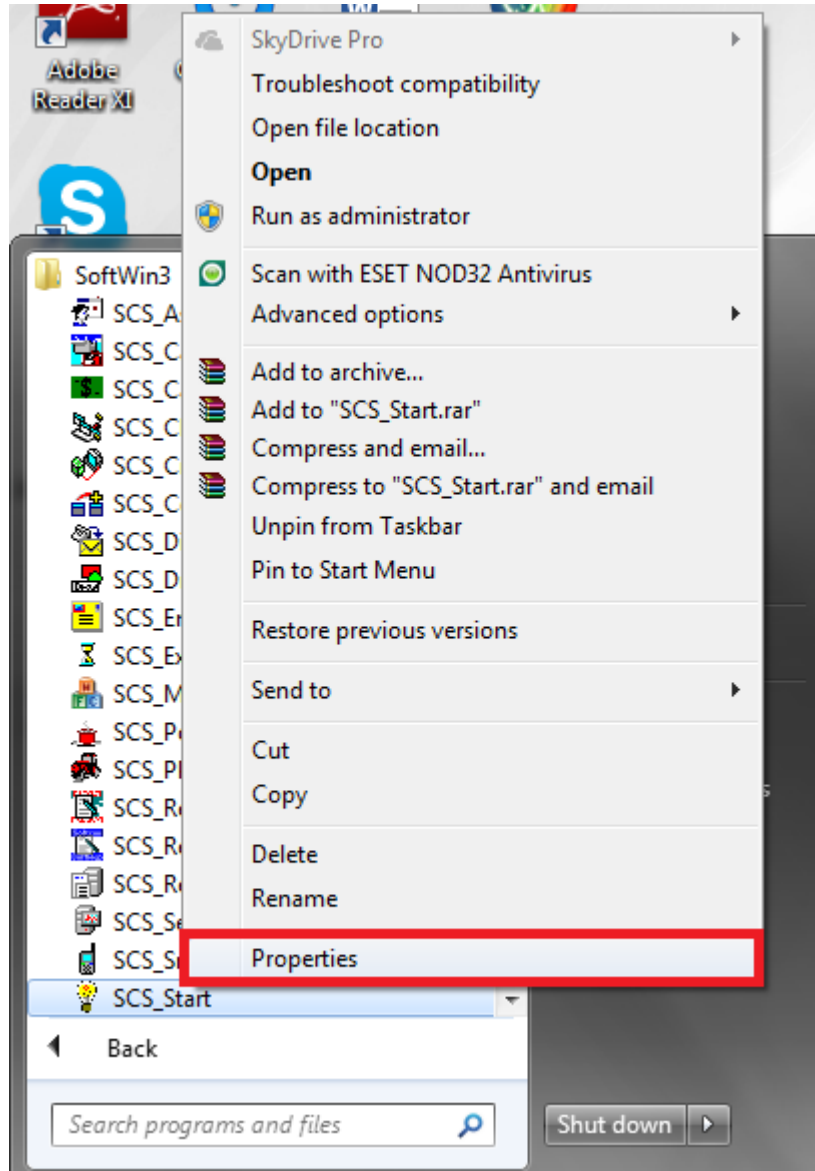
Adobe Reader XI

SkyDrive Pro
Troubleshoot compatibility
Open file location
Open
Run as administrator
Scan with ESET NOD32 Antivirus
Advanced options
Add to archive...
Add to "SCS_Start.rar"
Compress and email...
Compress to "SCS_Start.rar" and email
Unpin from Taskbar
Pin to Start Menu
Restore previous versions
Send to
Cut
Copy
Delete
Rename
Properties

SoftWin3
SCS_A
SCS_C
SCS_C
SCS_C
SCS_C
SCS_C
SCS_D
SCS_D
SCS_E
SCS_E
SCS_M
SCS_P
SCS_P
SCS_R
SCS_R
SCS_R
SCS_S
SCS_S
SCS_Start
Back
Search programs and files
Shut down